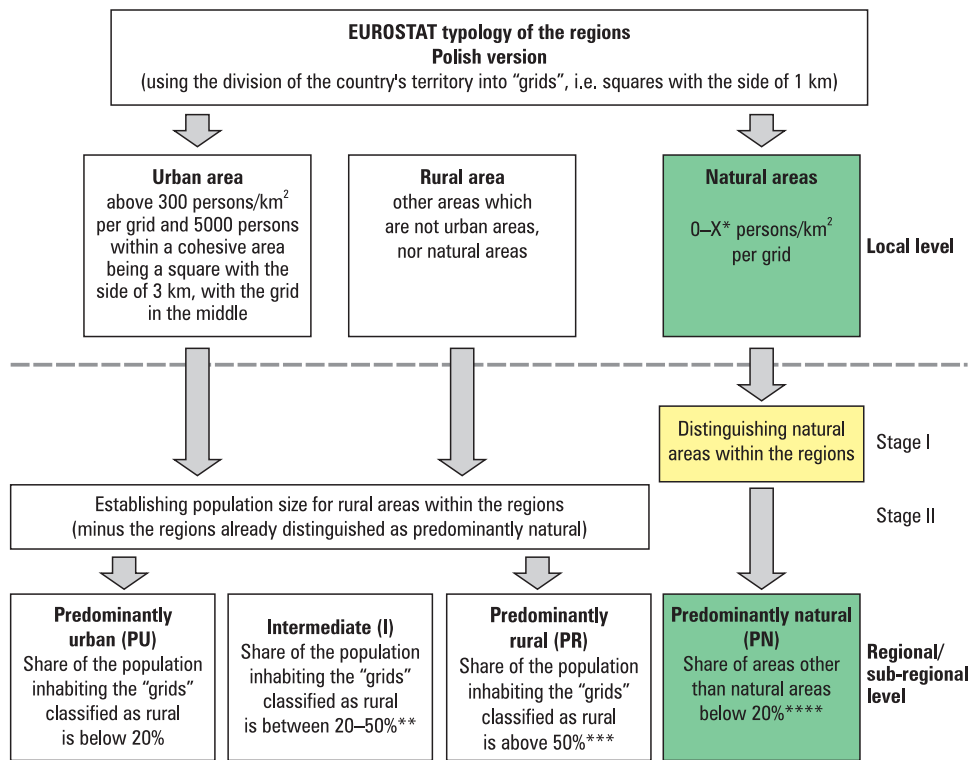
EUROSTAT typology of the regions
Polish version
(using the division of the country's territory into “grids”, i.e. squares with the side of 1 km)

Urban area
above 300 persons/km$^2$ per grid and 5000 persons within a cohesive area being a square with the side of 3 km, with the grid in the middle

Rural area
other areas which are not urban areas, nor natural areas

Natural areas
0–X* persons/km$^2$ per grid

Local level

Distinguishing natural areas within the regions

Stage I

Establishing population size for rural areas within the regions (minus the regions already distinguished as predominantly natural)

Stage II

Predominantly urban (PU)
Share of the population inhabiting the “grids” classified as rural is below 20%

Intermediate (I)
Share of the population inhabiting the “grids” classified as rural is between 20–50%**

Predominantly rural (PR)
Share of the population inhabiting the “grids” classified as rural is above 50%***

Predominantly natural (PN)
Share of areas other than natural areas below 20%****

Regional/ sub-regional level